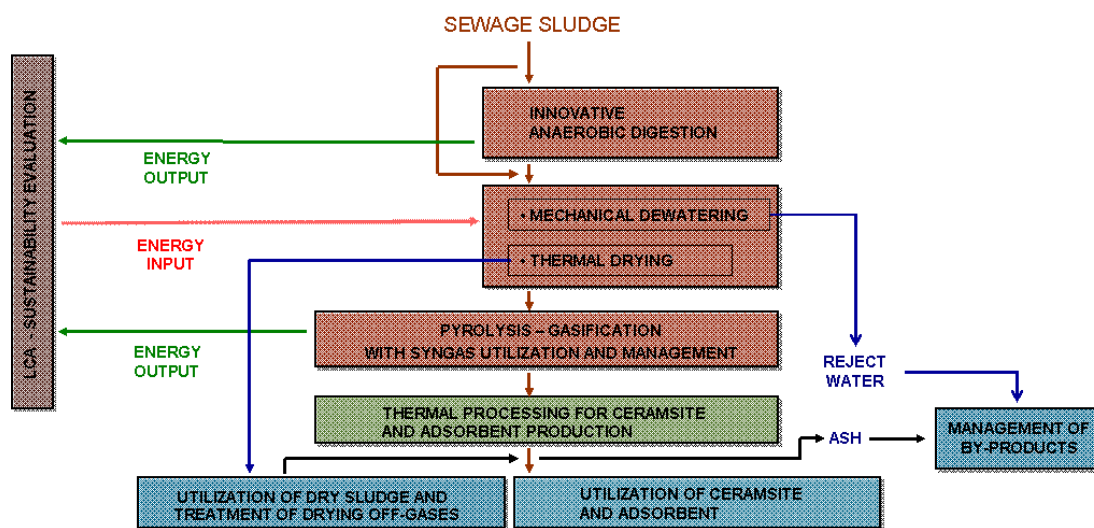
SEWAGE SLUDGE

LCA SUSTAINABILITY EVALUATION

INNOVATIVE ANAEROBIC DIGESTION

ENERGY OUTPUT

• MECHANICAL DEWATERING

ENERGY INPUT

• THERMAL DRYING

PYROLYSIS – GASIFICATION WITH SYNGAS UTILIZATION AND MANAGEMENT

ENERGY OUTPUT

REJECT WATER

THERMAL PROCESSING FOR CERAMSITE AND ADSORBENT PRODUCTION

ASH

MANAGEMENT OF BY-PRODUCTS

UTILIZATION OF DRY SLUDGE AND TREATMENT OF DRYING OFF-GASES

UTILIZATION OF CERAMSITE AND ADSORBENT